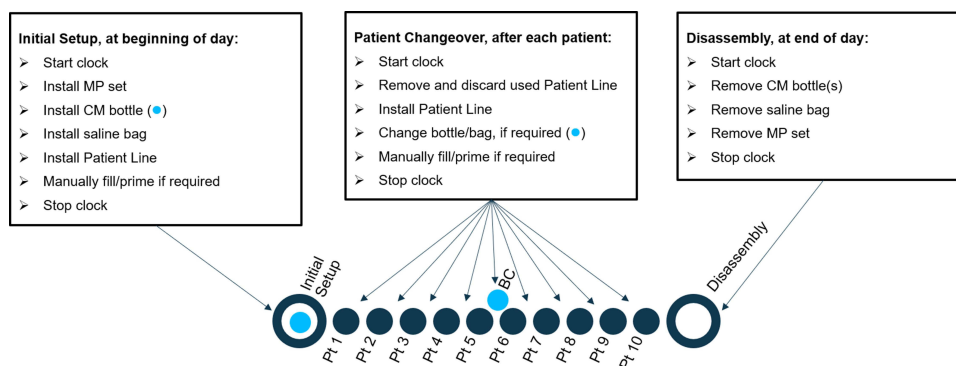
Initial Setup, at beginning of day:
➢ Start clock
➢ Install MP set
➢ Install CM bottle ( )
➢ Install saline bag
➢ Install Patient Line
➢ Manually fill/prime if required
➢ Stop clock

Patient Changeover, after each patient:
➢ Start clock
➢ Remove and discard used Patient Line
➢ Install Patient Line
➢ Change bottle/bag, if required ( )
➢ Manually fill/prime if required
➢ Stop clock

Disassembly, at end of day:
➢ Start clock
➢ Remove CM bottle(s)
➢ Remove saline bag
➢ Remove MP set
➢ Stop clock

Initial Setup
BC
Disassembly
Pt 1
Pt 2
Pt 3
Pt 4
Pt 5
Pt 6
Pt 7
Pt 8
Pt 9
Pt 10